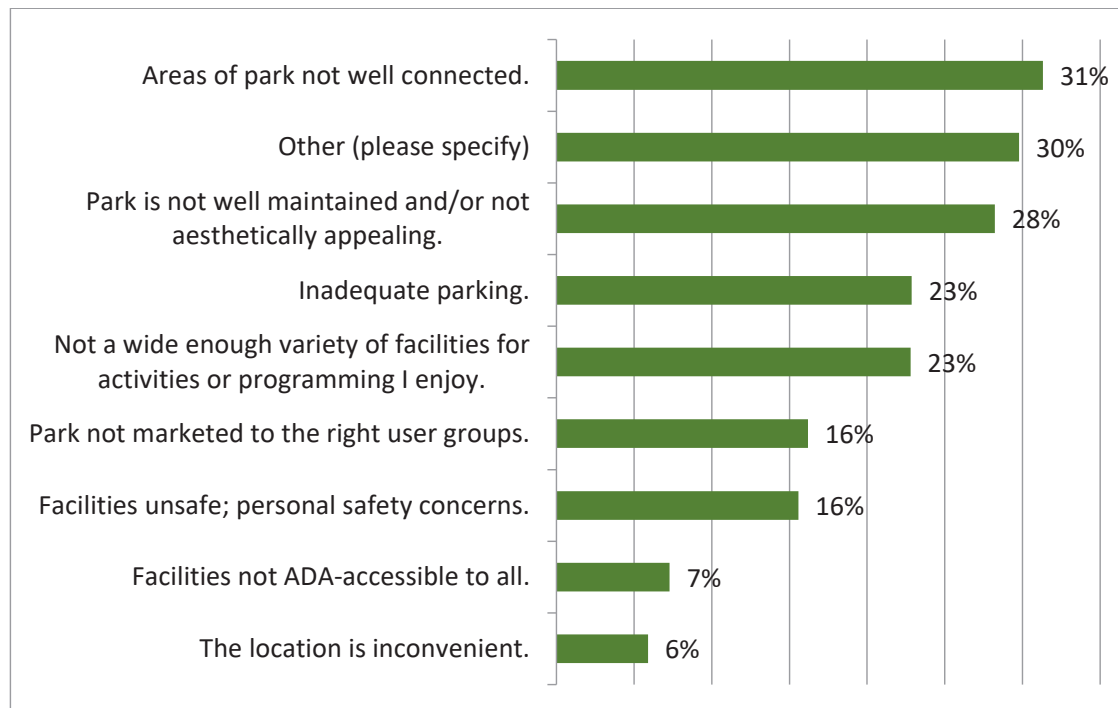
Areas of park not well connected. 31%

Other (please specify) 30%

Park is not well maintained and/or not aesthetically appealing. 28%

Inadequate parking. 23%

Not a wide enough variety of facilities for activities or programming I enjoy. 23%

Park not marketed to the right user groups. 16%

Facilities unsafe; personal safety concerns. 16%

Facilities not ADA-accessible to all. 7%

The location is inconvenient. 6%